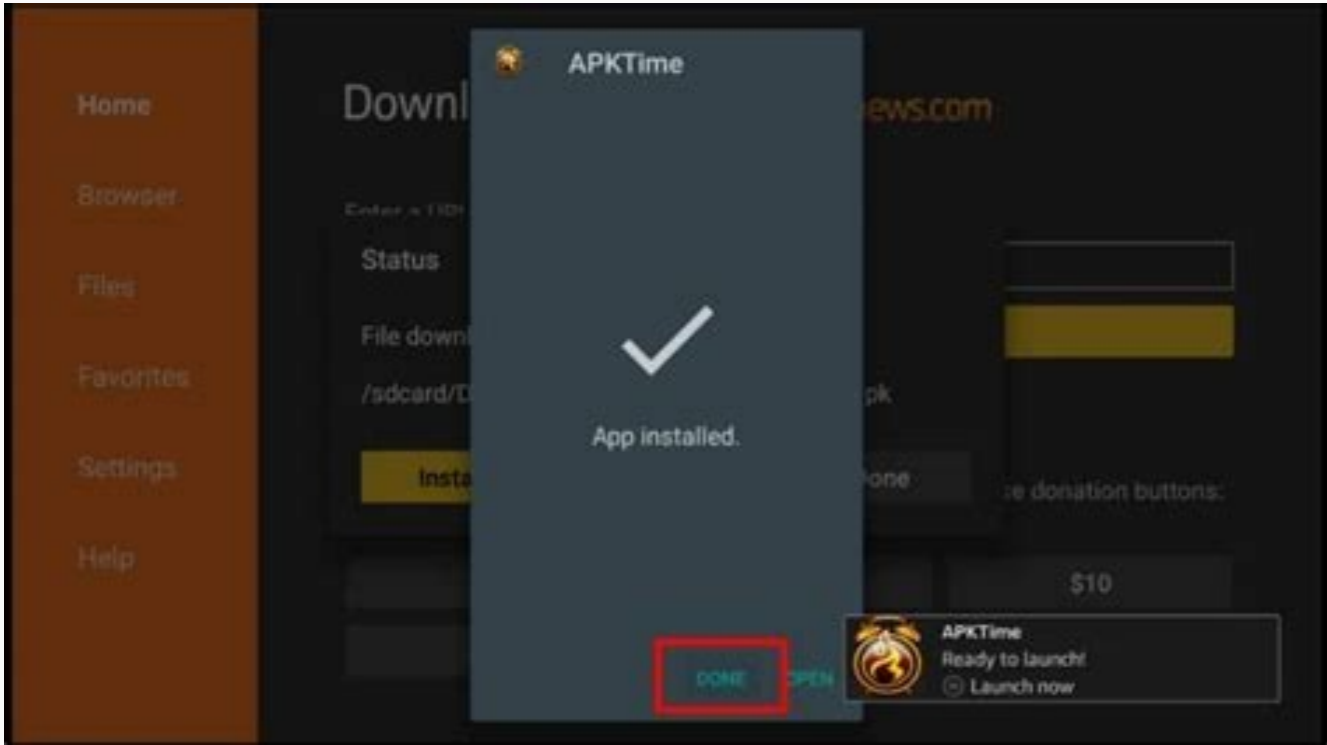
Home

Browser

Files

Favorites

Settings

Help

Downl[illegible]ews.com

Enter a URL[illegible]

Status

File downl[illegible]

/sdcard/D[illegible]pk

Insta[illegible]

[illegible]one

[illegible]e donation buttons:

$10

APKTime

App installed.

DONE

OPEN

APKTime

Ready to launch!

Launch now